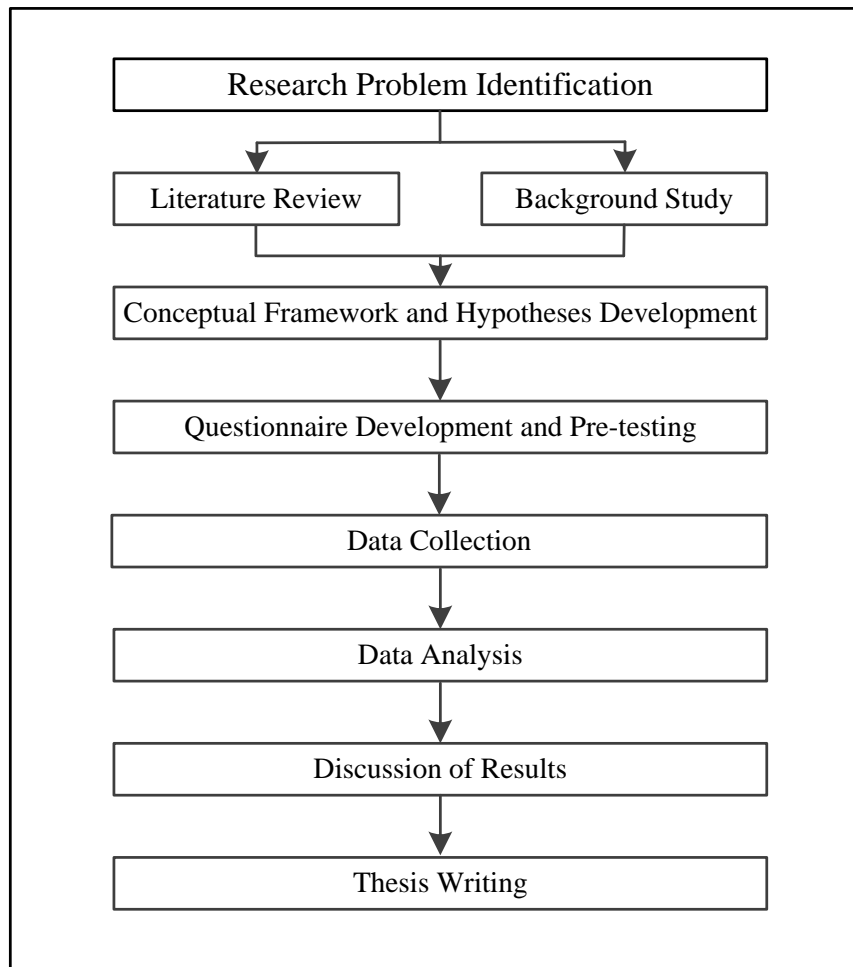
Research Problem Identification

Literature Review

Background Study

Conceptual Framework and Hypotheses Development

Questionnaire Development and Pre-testing

Data Collection

Data Analysis

Discussion of Results

Thesis Writing